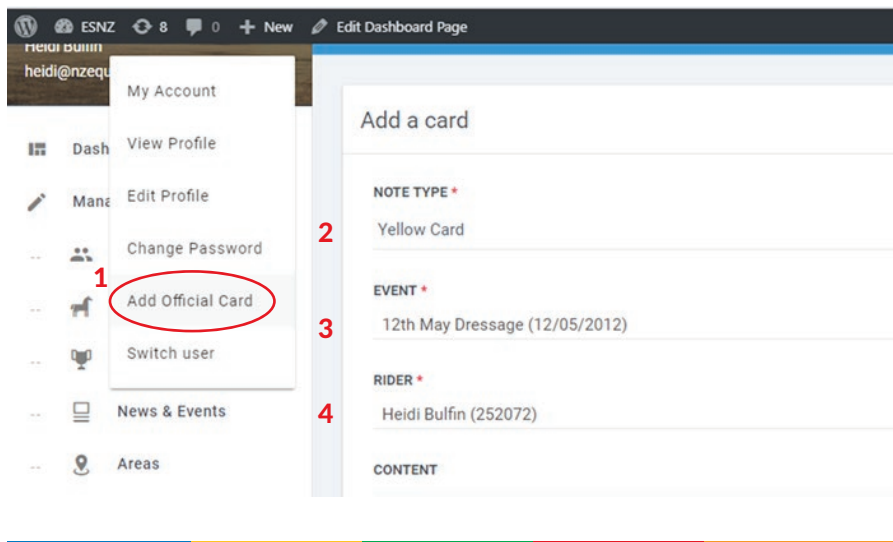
ESNZ 8 0 New Edit Dashboard Page

Heidi Bulfin
heidi@nzequ

Dash
Mana
--
--
--
-- News & Events
-- Areas

My Account
View Profile
Edit Profile
Change Password
1
Add Official Card
Switch user

Add a card

NOTE TYPE *
2
Yellow Card

EVENT *
3
12th May Dressage (12/05/2012)

RIDER *
4
Heidi Bulfin (252072)

CONTENT